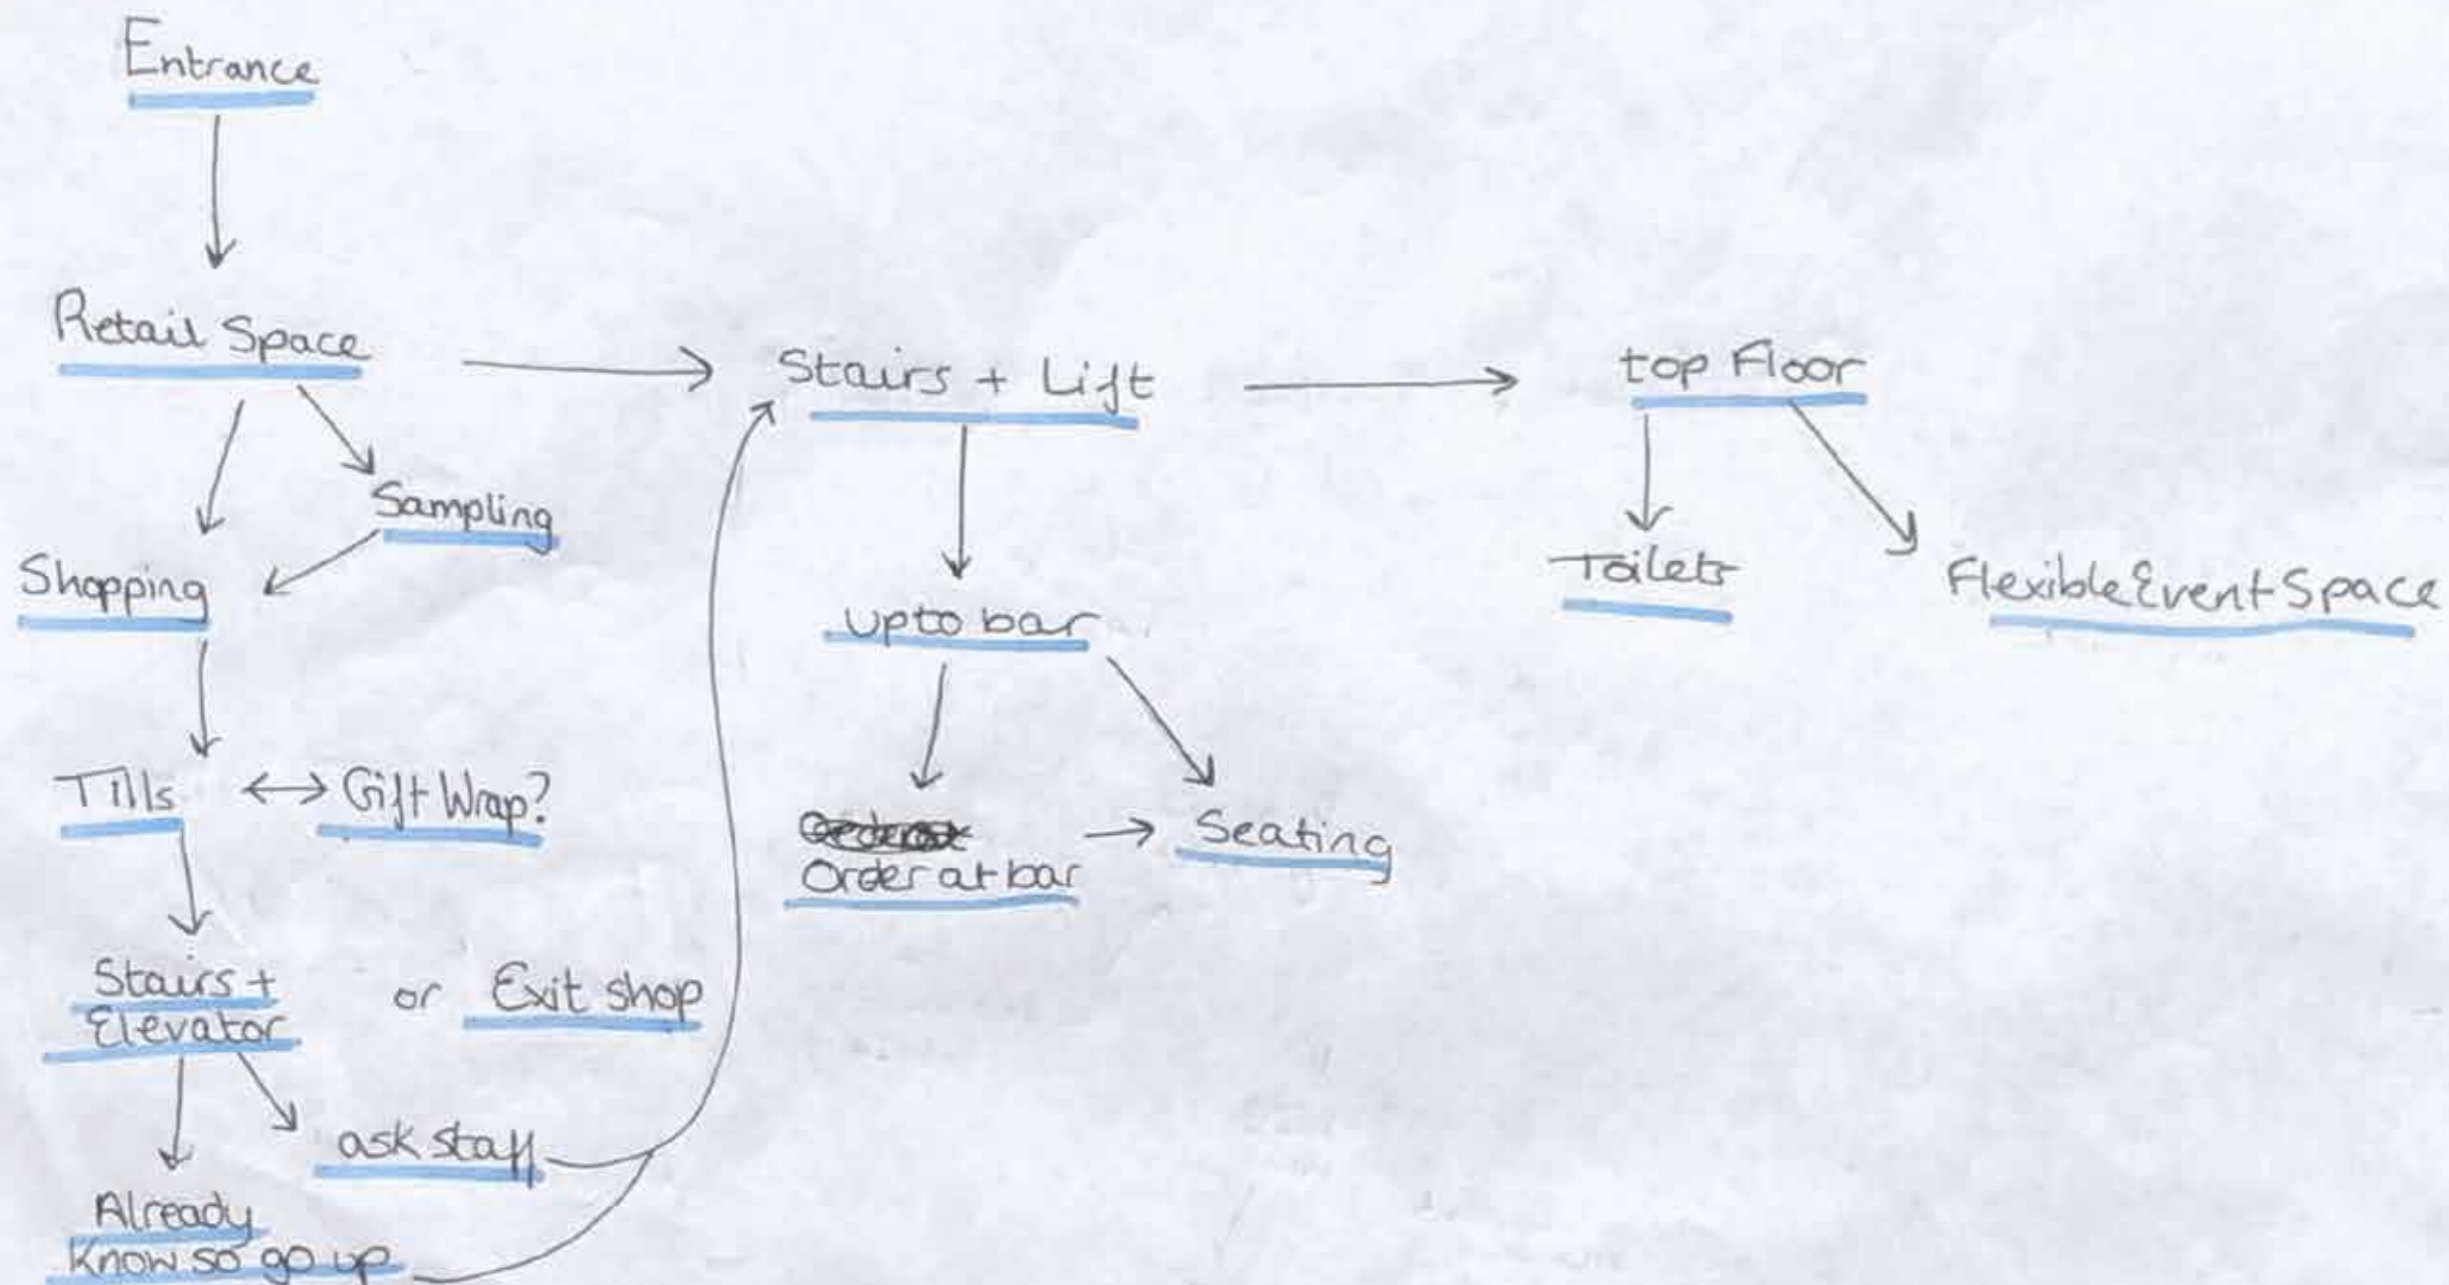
Entrance

Retail Space

Sampling

Shopping

Tills ↔ Gift Wrap?

Stairs + Elevator or Exit shop

ask staff

Already Know so go up

Stairs + Lift

up to bar

~~Order at~~ Order at bar → Seating

top Floor

Toilets

Flexible Event Space